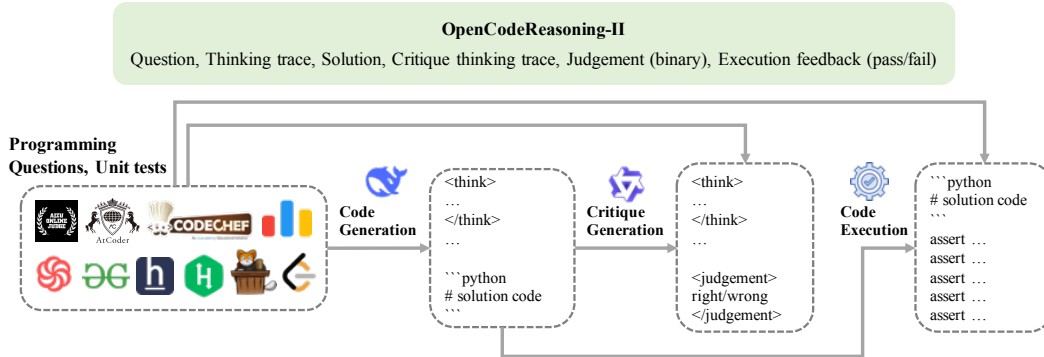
OpenCodeReasoning-II

Question, Thinking trace, Solution, Critique thinking trace, Judgement (binary), Execution feedback (pass/fail)

Programming Questions, Unit tests

AIZU ONLINE JUDGE

AtCoder

CODECHEF

Code Generation

<think>
…
</think>
…

```python
# solution code
```

Critique Generation

<think>
…
</think>
…

<judgement>
right/wrong
</judgement>

Code Execution

```python
# solution code
```
assert …
assert …
assert …
assert …
assert …